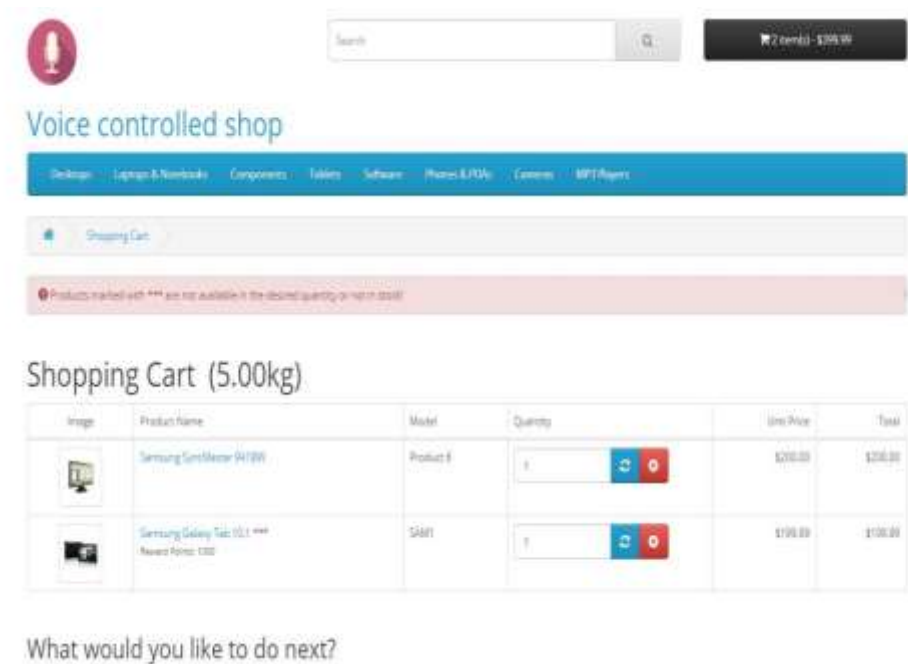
Search

2 item(s) - $399.99

Voice controlled shop

Desktops Laptops & Notebooks Components Tablets Software Phones & PDAs Cameras MP3 Players

Shopping Cart

Products marked with *** are not available in the desired quantity or not in stock!

Shopping Cart (5.00kg)

| Image | Product Name | Model | Quantity | Unit Price | Total |
|---|---|---|---|---|---|
| | Samsung SyncMaster 941BW | Product 6 | 1 | $200.00 | $200.00 |
| | Samsung Galaxy Tab 10.1 *** Reward Points: 1000 | SAM1 | 1 | $199.99 | $199.99 |

What would you like to do next?